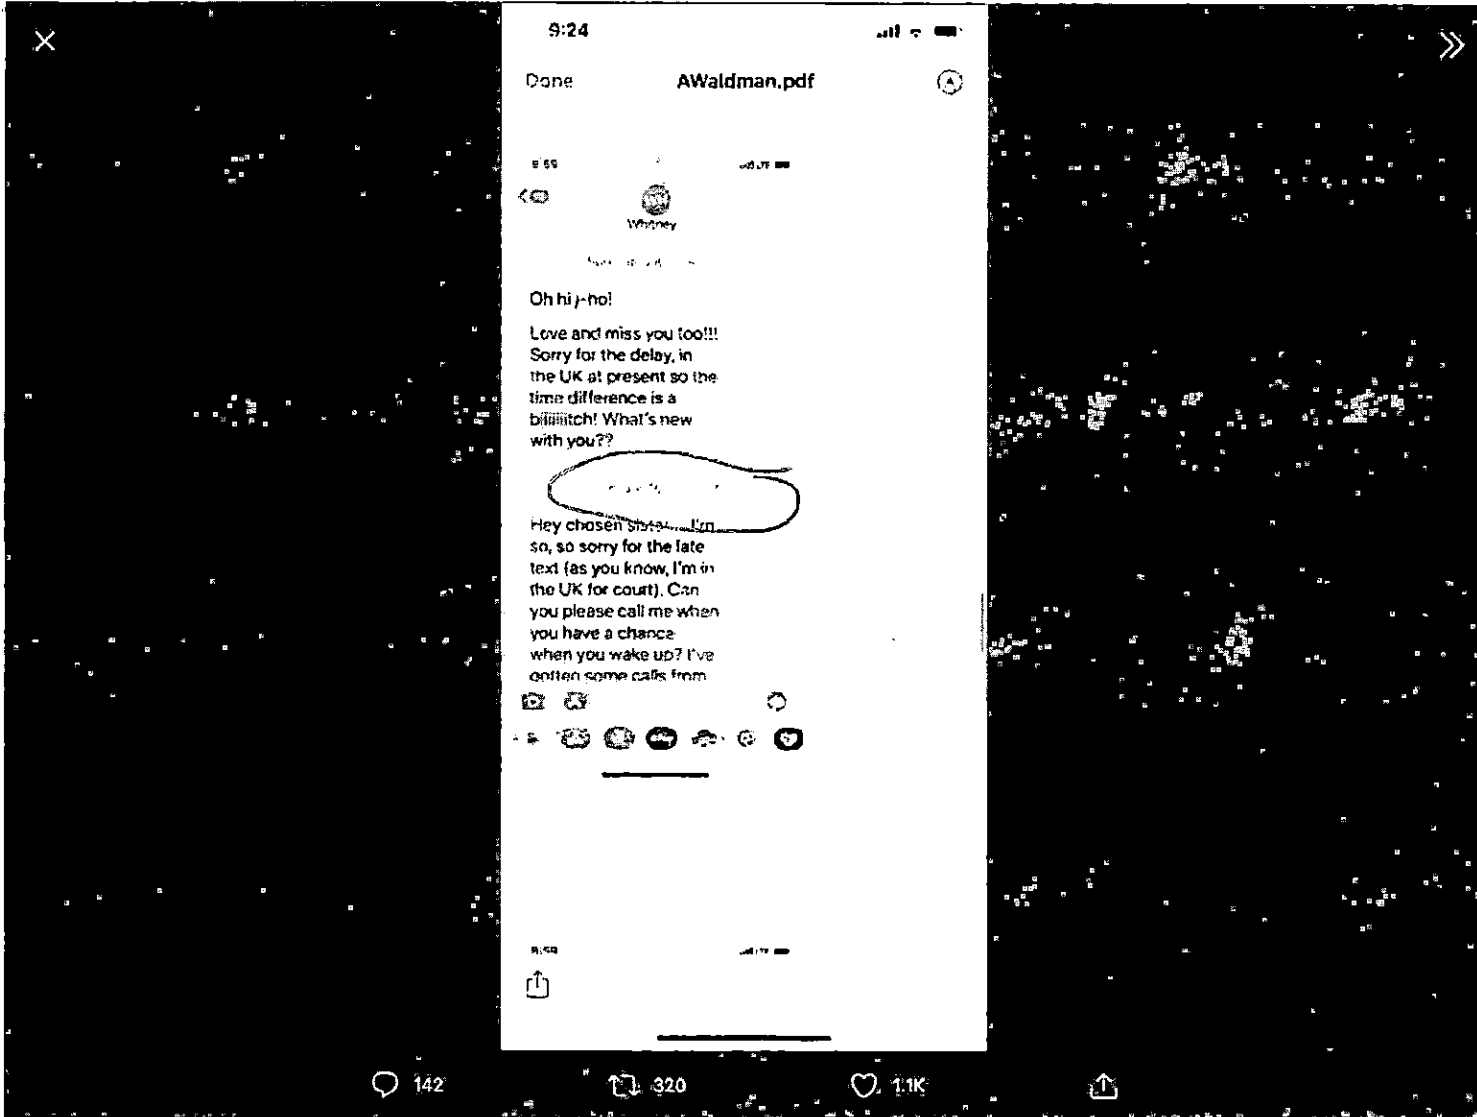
9:24

Done AWaldman.pdf

Whitney

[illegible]

Oh hi j-ho!

Love and miss you too!!! Sorry for the delay, in the UK at present so the time difference is a biiiiiitch! What's new with you??

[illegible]

Hey chosen sister... I'm so, so sorry for the late text (as you know, I'm in the UK for court). Can you please call me when you have a chance when you wake up? I've gotten some calls from

142 320 1.1K